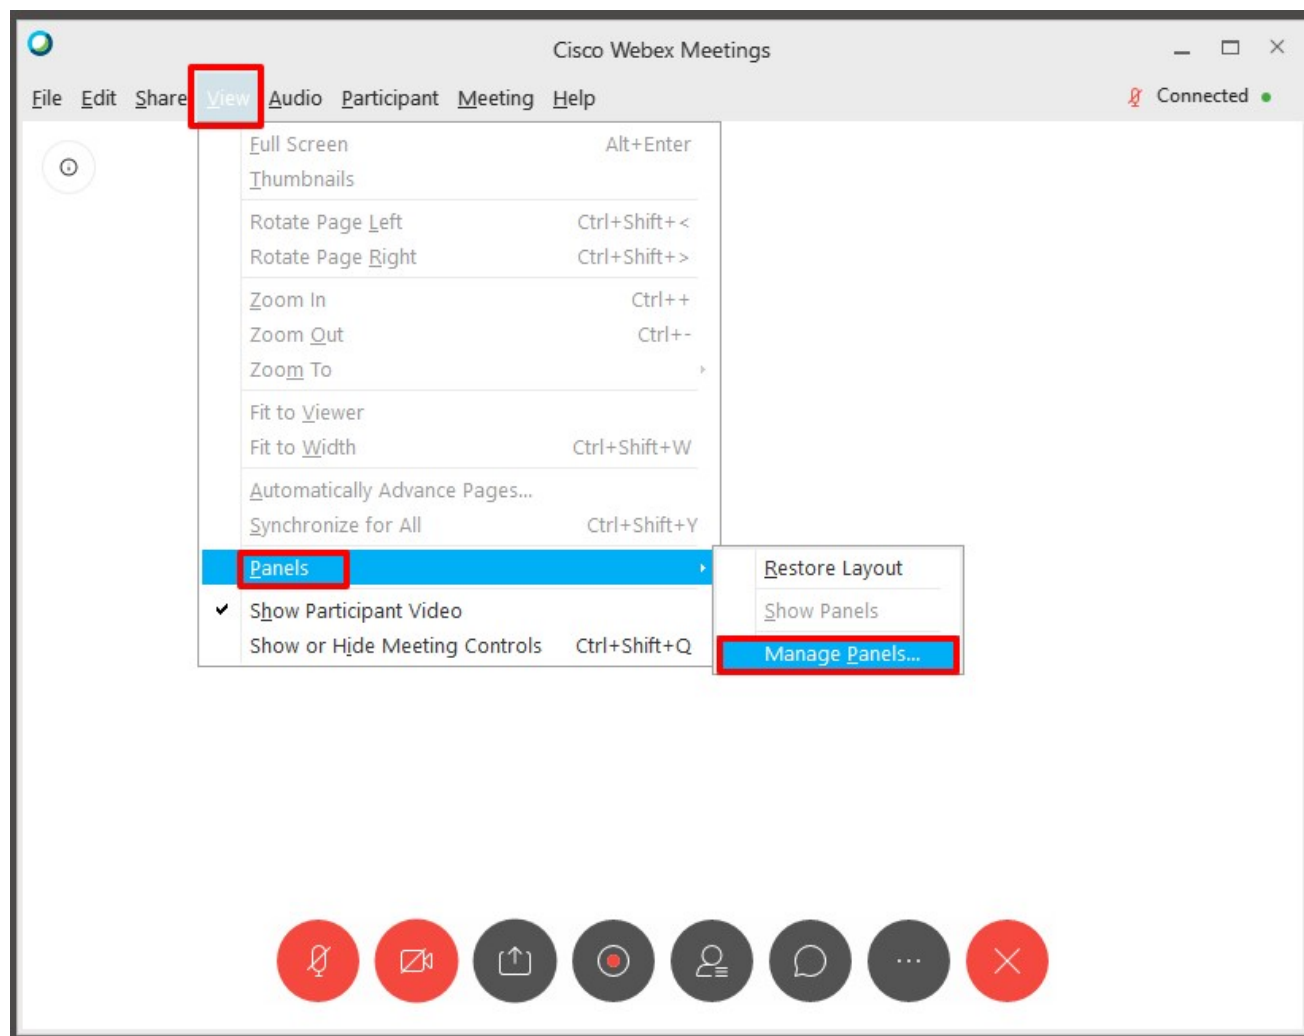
Cisco Webex Meetings

File Edit Share View Audio Participant Meeting Help

Connected

Full Screen Alt+Enter
Thumbnails
Rotate Page Left Ctrl+Shift+<
Rotate Page Right Ctrl+Shift+>
Zoom In Ctrl++
Zoom Out Ctrl+-
Zoom To
Fit to Viewer
Fit to Width Ctrl+Shift+W
Automatically Advance Pages...
Synchronize for All Ctrl+Shift+Y
Panels
Show Participant Video
Show or Hide Meeting Controls Ctrl+Shift+Q

Restore Layout
Show Panels
Manage Panels...

...